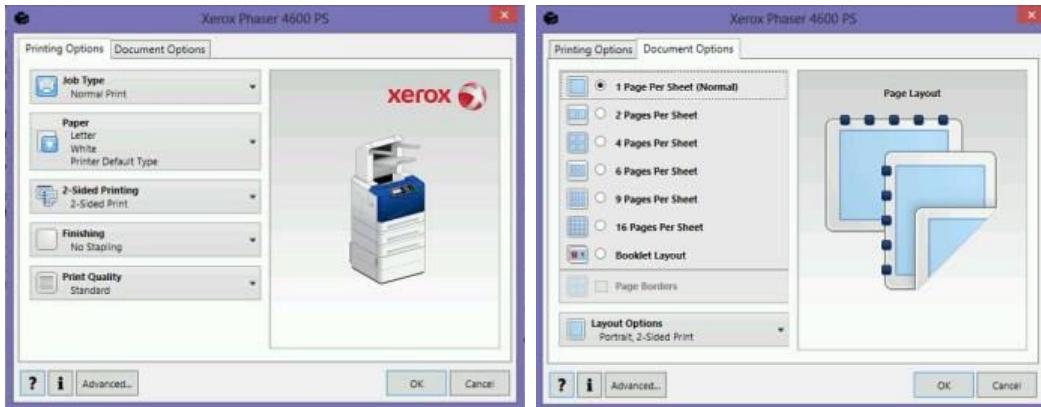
Xerox Phaser 4600 PS

Printing Options | Document Options

Job Type
Normal Print

Paper
Letter
White
Printer Default Type

2-Sided Printing
2-Sided Print

Finishing
No Stapling

Print Quality
Standard

xerox

? | i | Advanced... | OK | Cancel

Xerox Phaser 4600 PS

Printing Options | Document Options

1 Page Per Sheet (Normal)
2 Pages Per Sheet
4 Pages Per Sheet
6 Pages Per Sheet
9 Pages Per Sheet
16 Pages Per Sheet
Booklet Layout

Page Borders

Layout Options
Portrait, 2-Sided Print

Page Layout

? | i | Advanced... | OK | Cancel